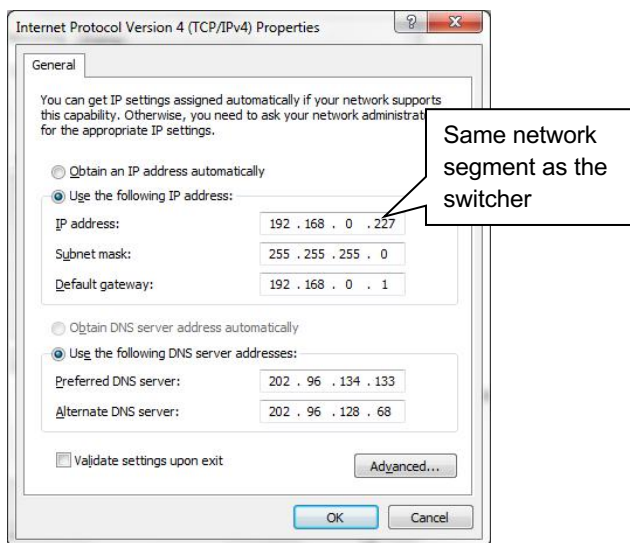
Internet Protocol Version 4 (TCP/IPv4) Properties

?

X

General

You can get IP settings assigned automatically if your network supports this capability. Otherwise, you need to ask your network administrat for the appropriate IP settings.

Same network segment as the switcher

Obtain an IP address automatically

Use the following IP address:

IP address: 192 . 168 . 0 . 227

Subnet mask: 255 . 255 . 255 . 0

Default gateway: 192 . 168 . 0 . 1

Obtain DNS server address automatically

Use the following DNS server addresses:

Preferred DNS server: 202 . 96 . 134 . 133

Alternate DNS server: 202 . 96 . 128 . 68

Validate settings upon exit

Advanced...

OK

Cancel